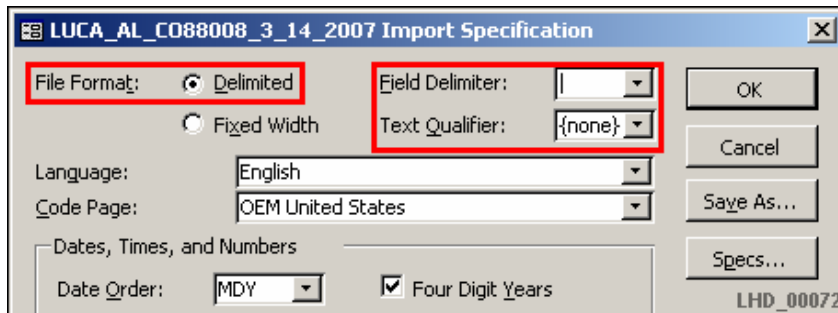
LUCA_AL_CO88008_3_14_2007 Import Specification

File Format: Delimited

Fixed Width

Field Delimiter: |

Text Qualifier: {none}

OK

Cancel

Language: English

Code Page: OEM United States

Save As...

Dates, Times, and Numbers

Specs...

Date Order: MDY

Four Digit Years

LHD_00072